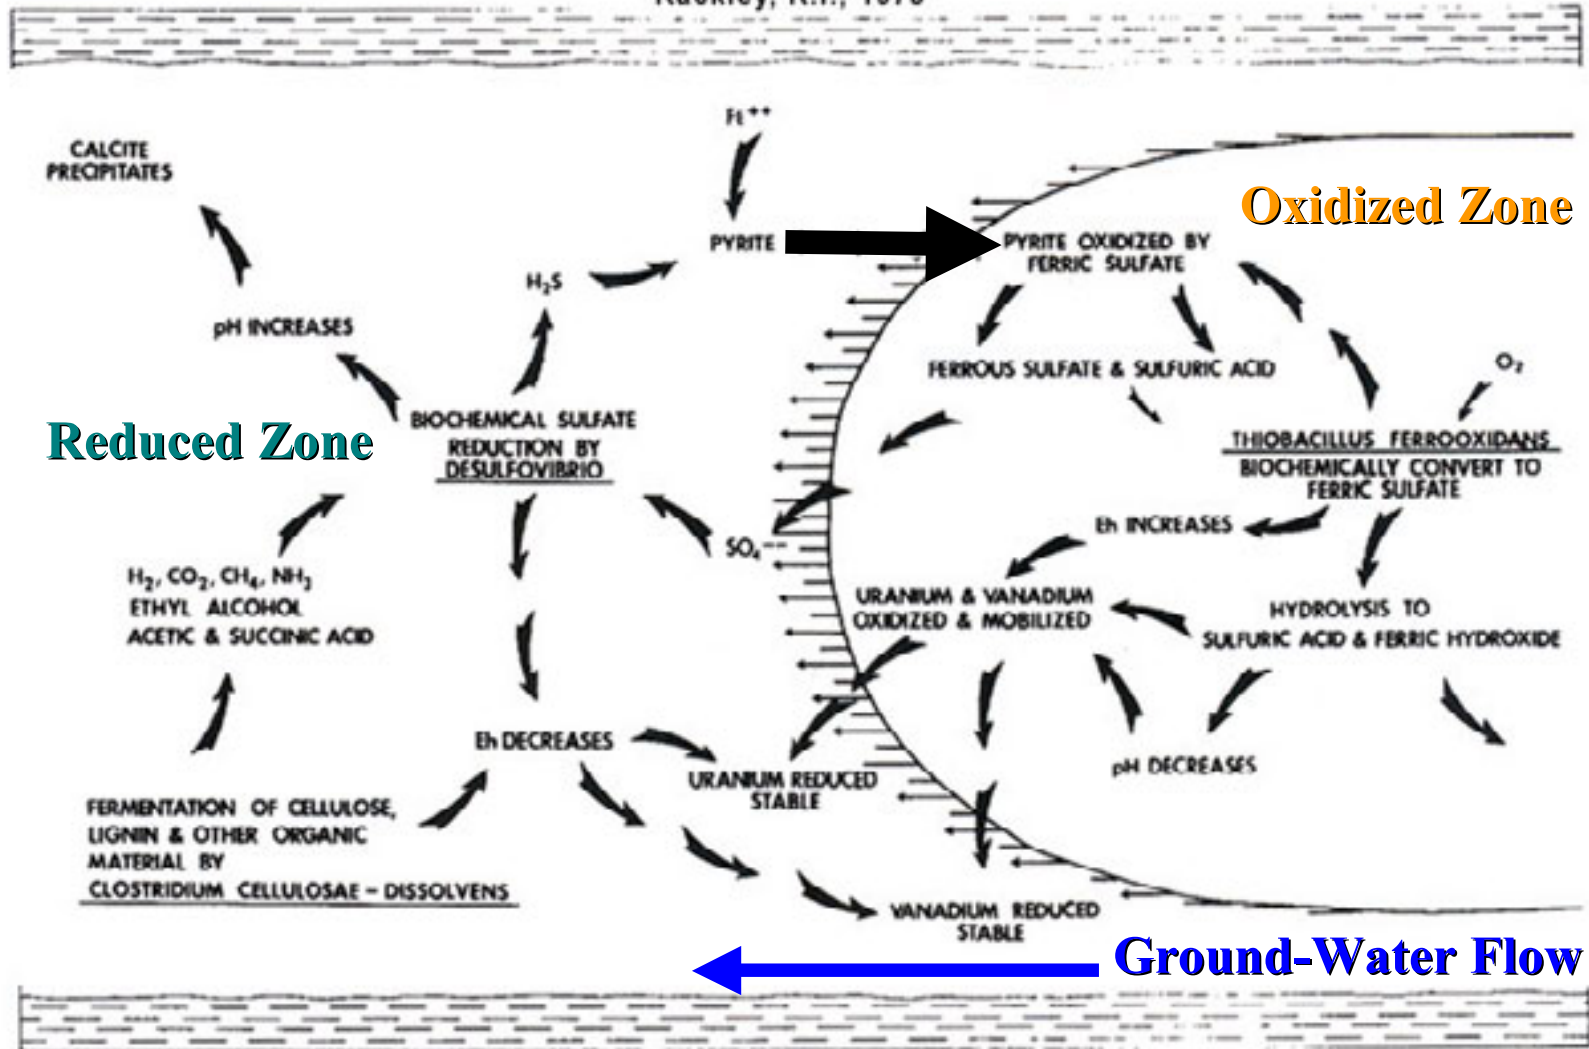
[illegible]

$Fe^{++}$

CALCITE PRECIPITATES

PYRITE

Oxidized Zone

PYRITE OXIDIZED BY FERRIC SULFATE

$H_2S$

pH INCREASES

FERROUS SULFATE & SULFURIC ACID

$O_2$

Reduced Zone

BIOCHEMICAL SULFATE REDUCTION BY DESULFOVIBRIO

THIOBACILLUS FERROOXIDANS BIOCHEMICALLY CONVERT TO FERRIC SULFATE

Eh INCREASES

$SO_4^{--}$

$H_2$, $CO_2$, $CH_4$, $NH_3$ ETHYL ALCOHOL ACETIC & SUCCINIC ACID

URANIUM & VANADIUM OXIDIZED & MOBILIZED

HYDROLYSIS TO SULFURIC ACID & FERRIC HYDROXIDE

Eh DECREASES

URANIUM REDUCED STABLE

pH DECREASES

FERMENTATION OF CELLULOSE, LIGNIN & OTHER ORGANIC MATERIAL BY CLOSTRIDIUM CELLULOSAE - DISSOLVENS

VANADIUM REDUCED STABLE

Ground-Water Flow